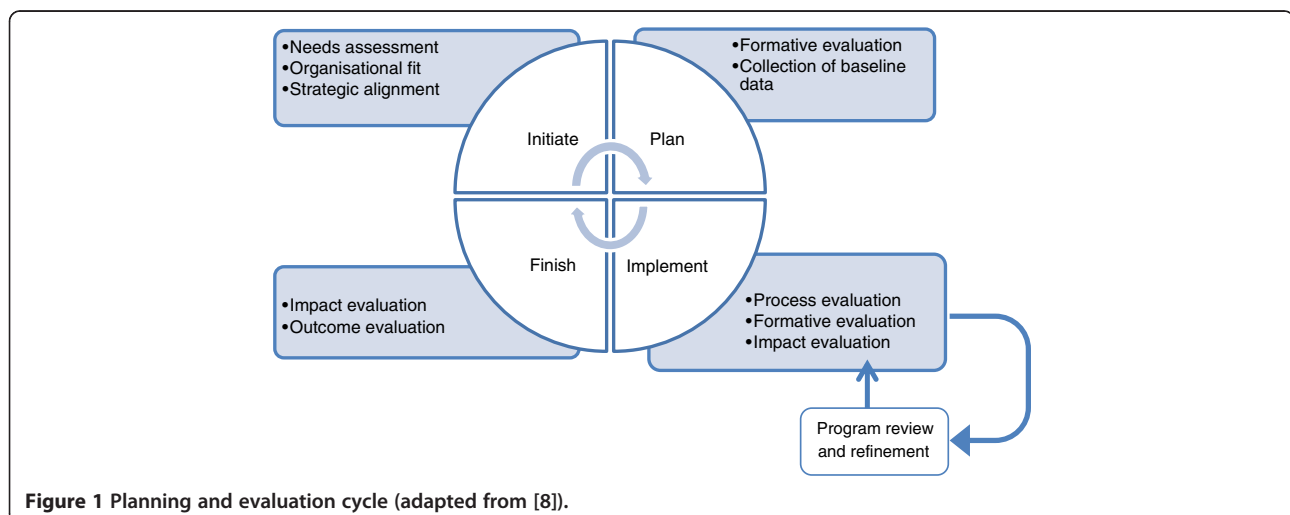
•Needs assessment
•Organisational fit
•Strategic alignment

•Formative evaluation
•Collection of baseline data

Initiate

Plan

Finish

Implement

•Impact evaluation
•Outcome evaluation

•Process evaluation
•Formative evaluation
•Impact evaluation

Program review and refinement

**Figure 1 Planning and evaluation cycle (adapted from [8]).**